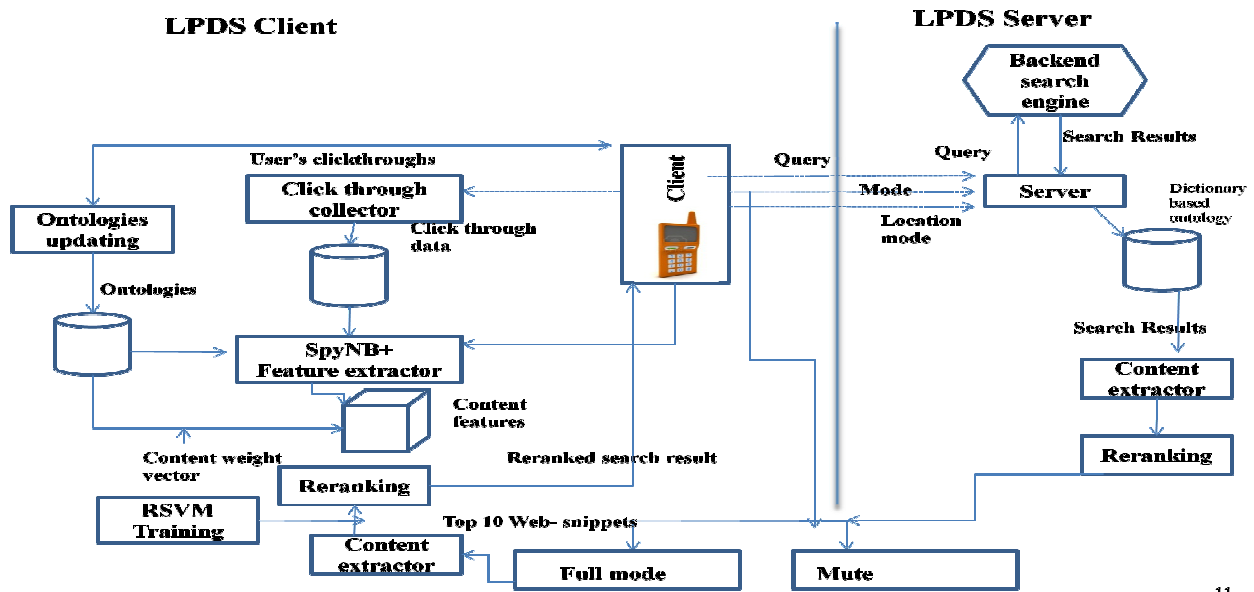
LPDS Client

LPDS Server

Backend search engine

Search Results

Query

User's clickthroughs

Query

Client

Mode

Server

Dictionary based ontology

Click through collector

Ontologies updating

Click through data

Location mode

Ontologies

Search Results

SpyNB+ Feature extractor

Content extractor

Content features

Content weight vector

Reranked search result

Reranking

Reranking

RSVM Training

Top 10 Web- snippets

Content extractor

Full mode

Mute

11